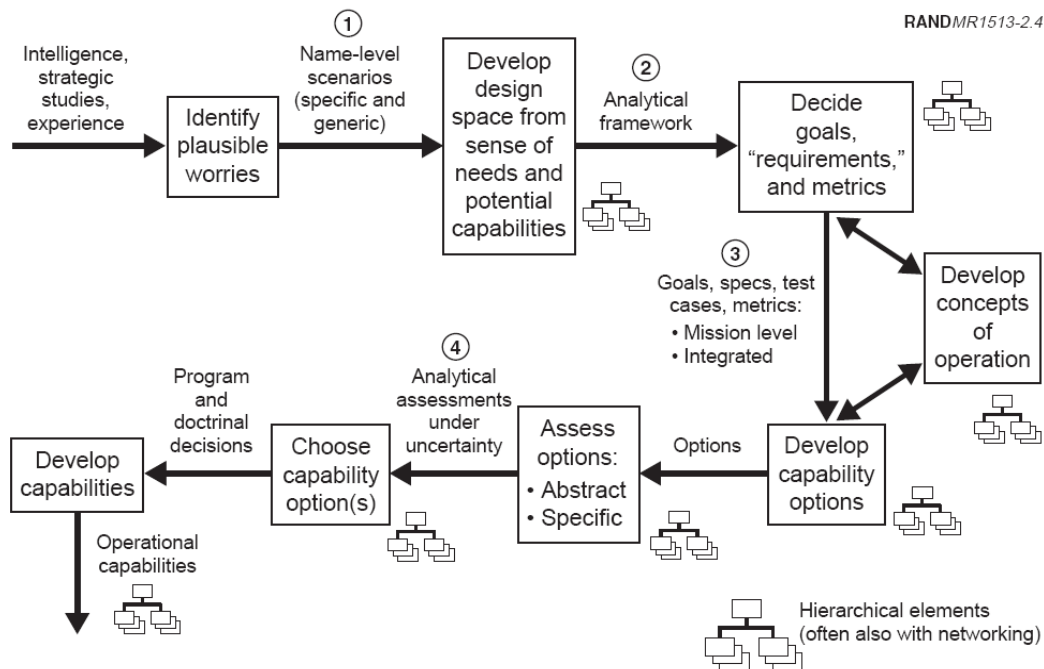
RAND*MR1513-2.4*

Intelligence, strategic studies, experience

Identify plausible worries

① Name-level scenarios (specific and generic)

Develop design space from sense of needs and potential capabilities

② Analytical framework

Decide goals, "requirements," and metrics

③ Goals, specs, test cases, metrics:
• Mission level
• Integrated

Develop concepts of operation

Options

Develop capability options

Assess options:
• Abstract
• Specific

④ Analytical assessments under uncertainty

Choose capability option(s)

Program and doctrinal decisions

Develop capabilities

Operational capabilities

Hierarchical elements (often also with networking)